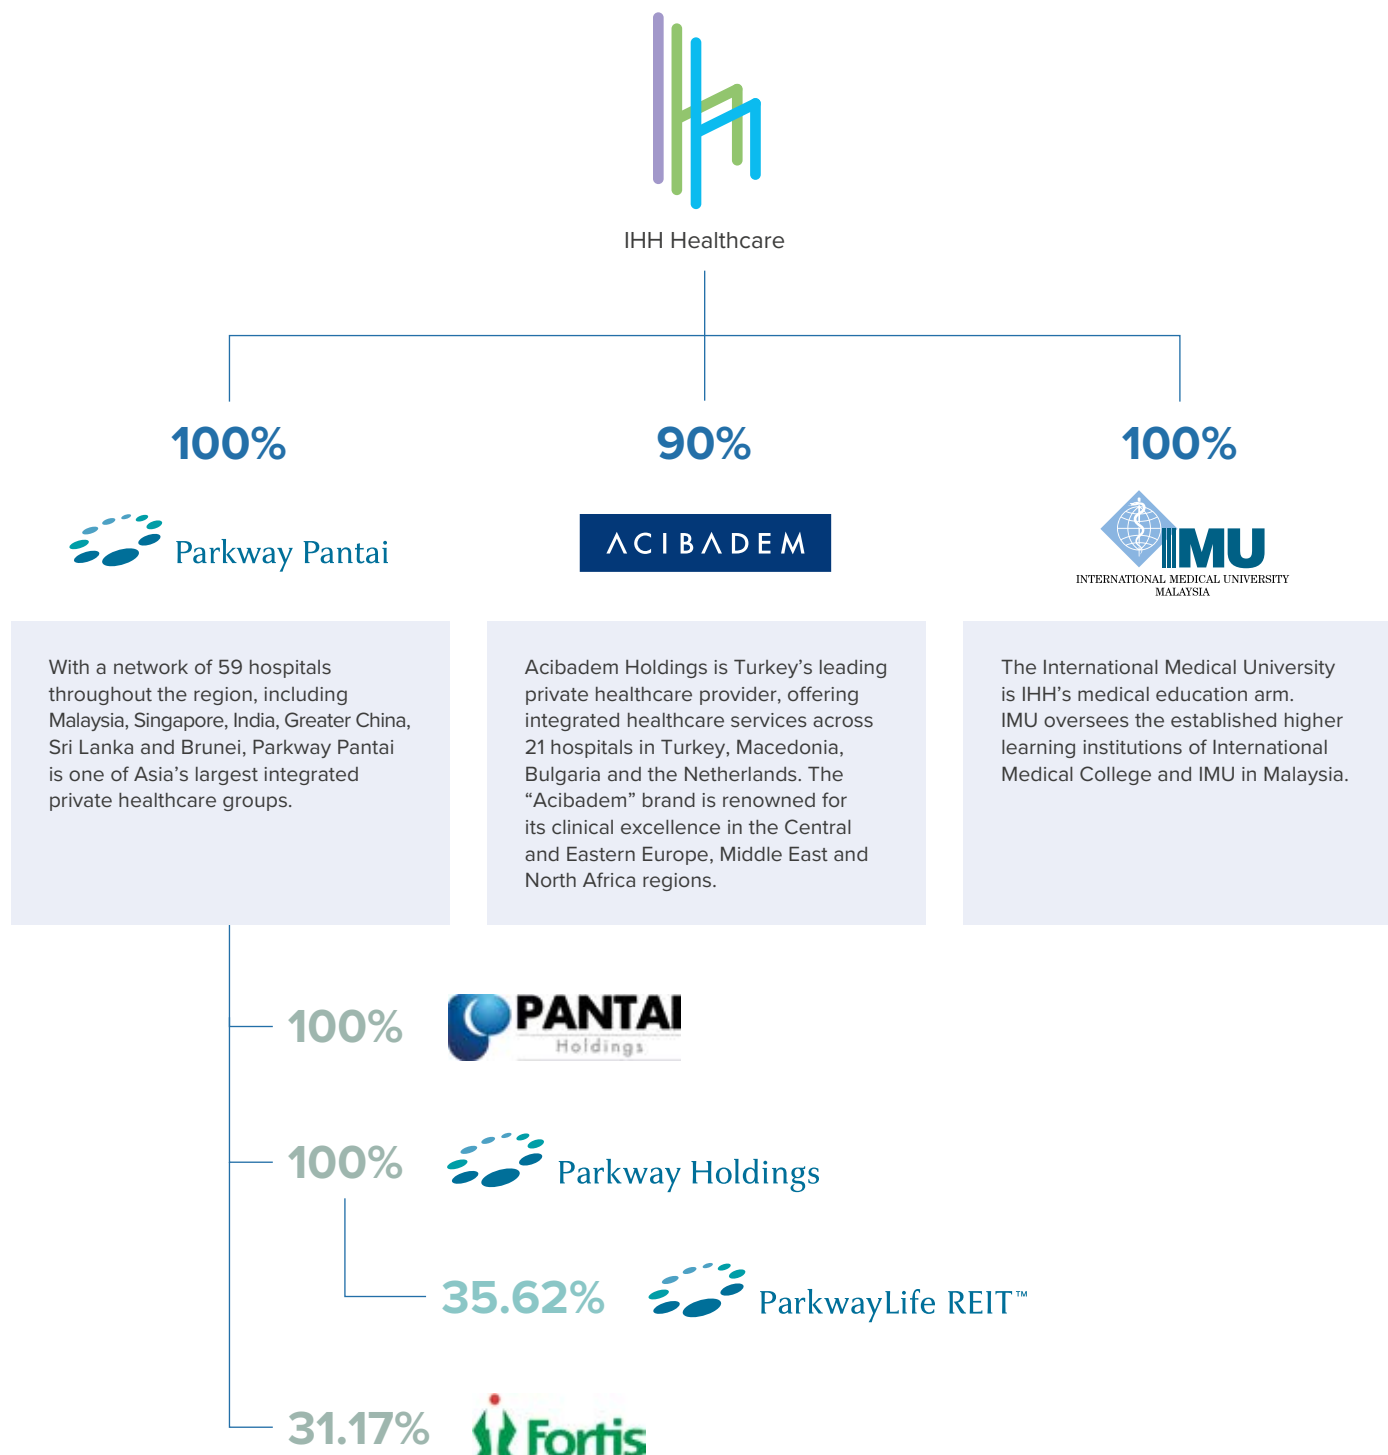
IHH Healthcare

100%

Parkway Pantai

With a network of 59 hospitals throughout the region, including Malaysia, Singapore, India, Greater China, Sri Lanka and Brunei, Parkway Pantai is one of Asia's largest integrated private healthcare groups.

90%

ACIBADEM

Acibadem Holdings is Turkey's leading private healthcare provider, offering integrated healthcare services across 21 hospitals in Turkey, Macedonia, Bulgaria and the Netherlands. The "Acibadem" brand is renowned for its clinical excellence in the Central and Eastern Europe, Middle East and North Africa regions.

100%

IMU
INTERNATIONAL MEDICAL UNIVERSITY MALAYSIA

The International Medical University is IHH's medical education arm. IMU oversees the established higher learning institutions of International Medical College and IMU in Malaysia.

100%

PANTAI Holdings

100%

Parkway Holdings

35.62%

ParkwayLife REIT™

31.17%

Fortis